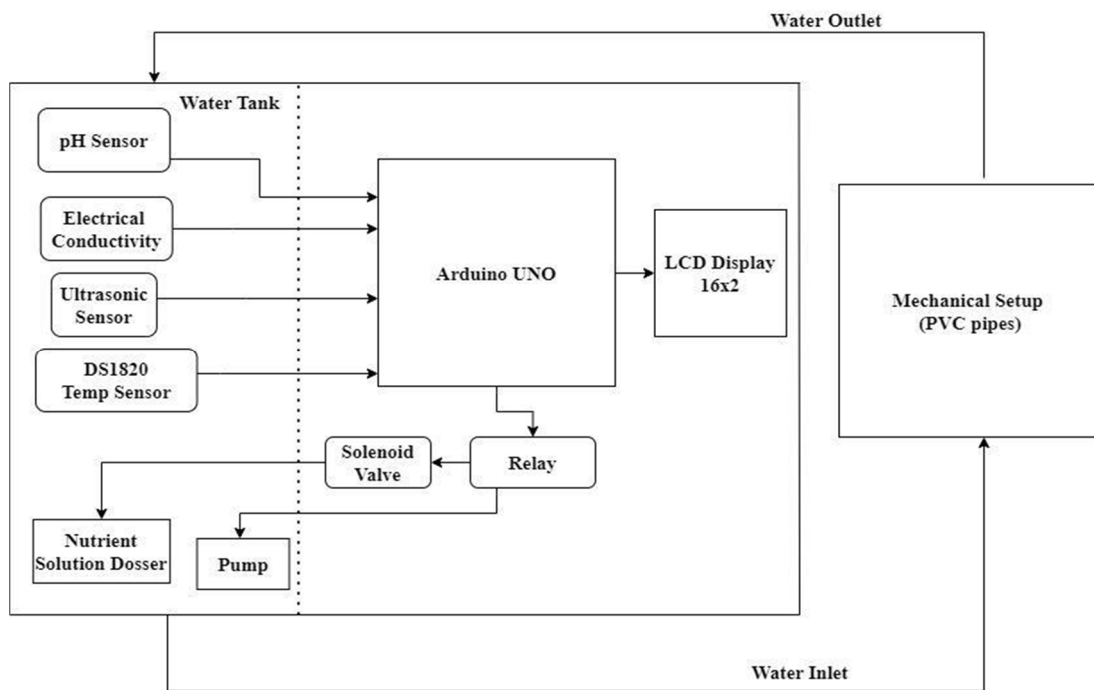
Water Outlet

Water Tank

pH Sensor

Electrical Conductivity

Ultrasonic Sensor

DS1820 Temp Sensor

Arduino UNO

LCD Display 16x2

Mechanical Setup (PVC pipes)

Solenoid Valve

Relay

Nutrient Solution Dosser

Pump

Water Inlet